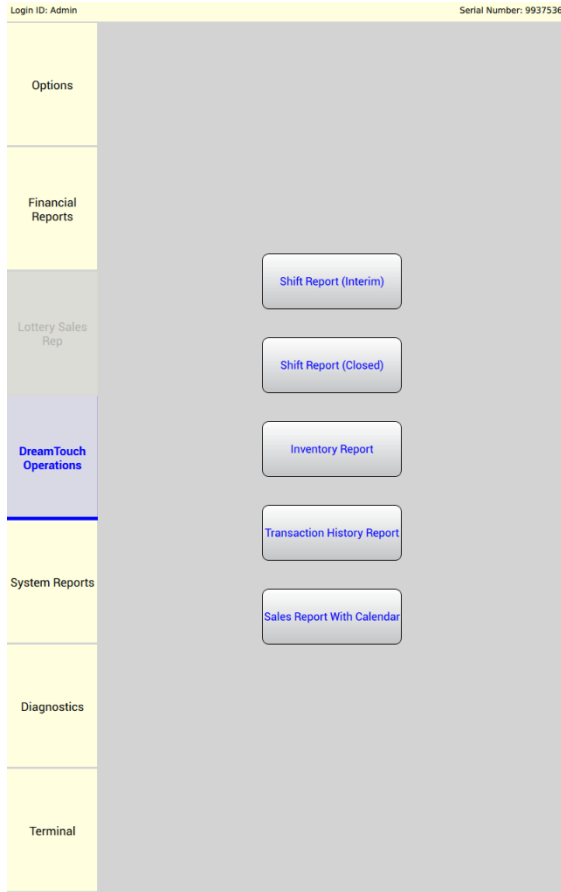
Login ID: Admin

Serial Number: 9937536

Options

Financial Reports

Lottery Sales Rep

DreamTouch Operations

System Reports

Diagnostics

Terminal

Shift Report (Interim)

Shift Report (Closed)

Inventory Report

Transaction History Report

Sales Report With Calendar